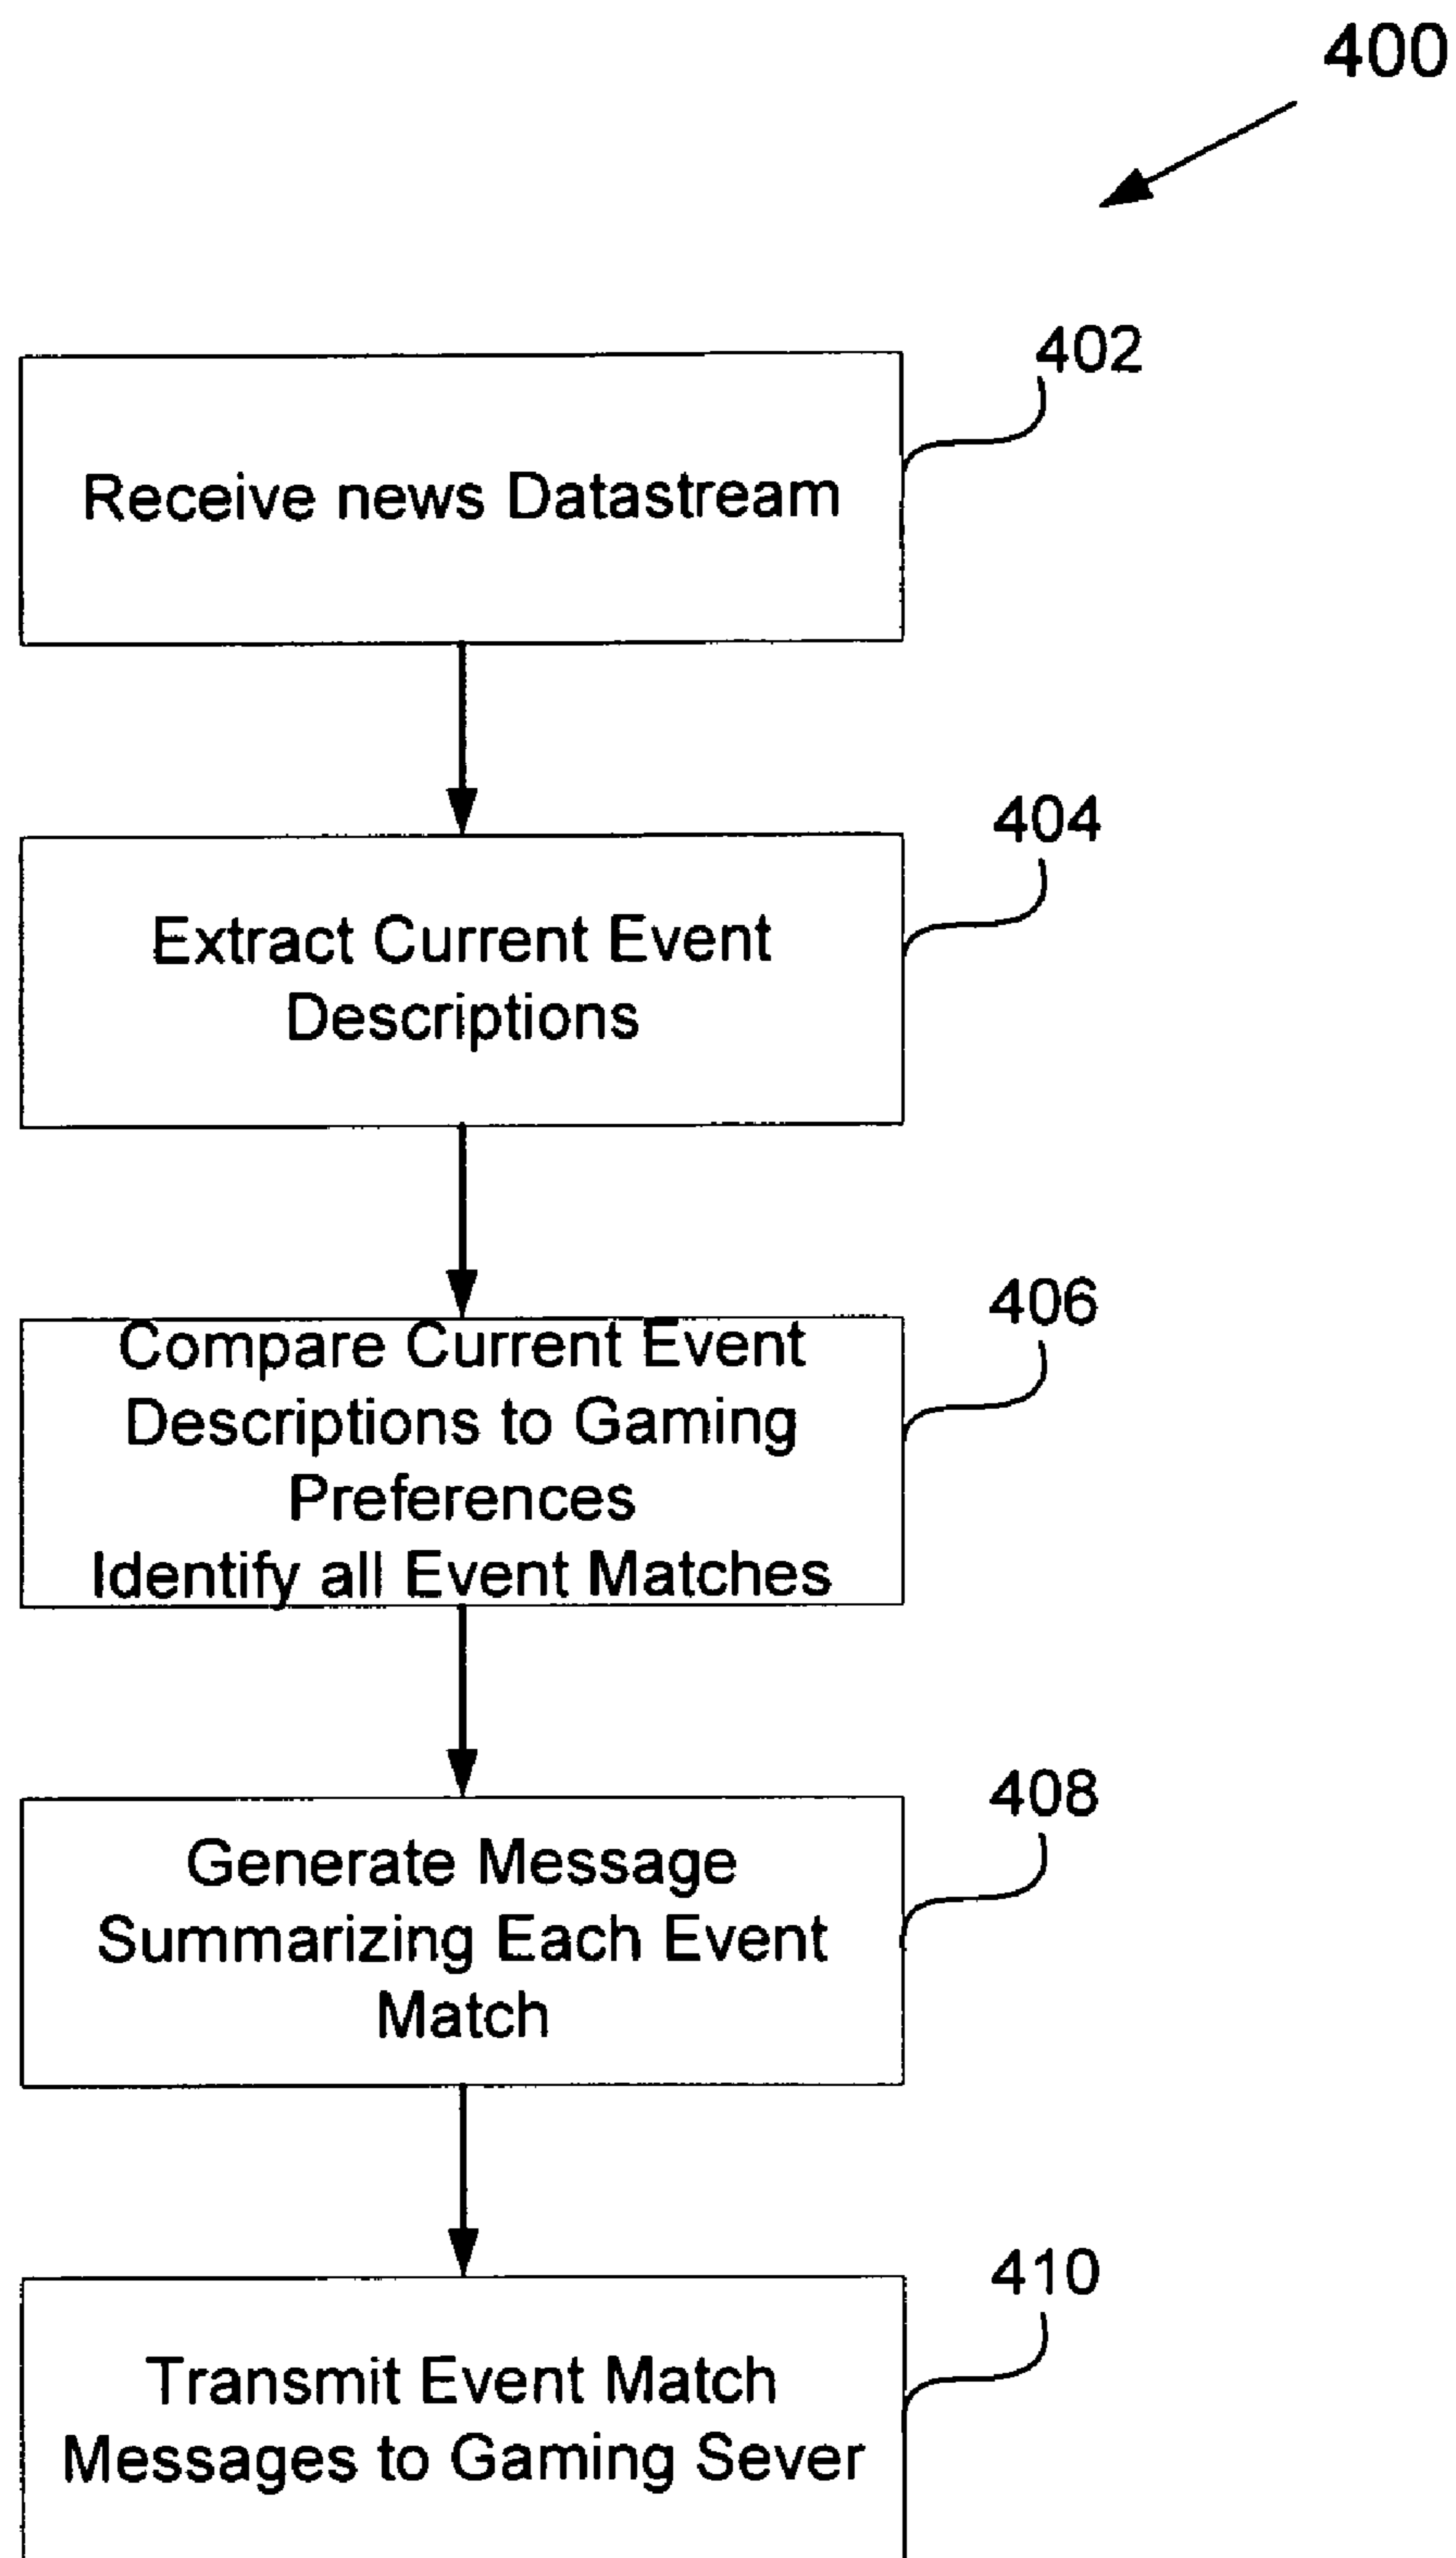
400

402

Receive news Datastream

404

Extract Current Event Descriptions

406

Compare Current Event Descriptions to Gaming Preferences
Identify all Event Matches

408

Generate Message Summarizing Each Event Match

410

Transmit Event Match Messages to Gaming Sever